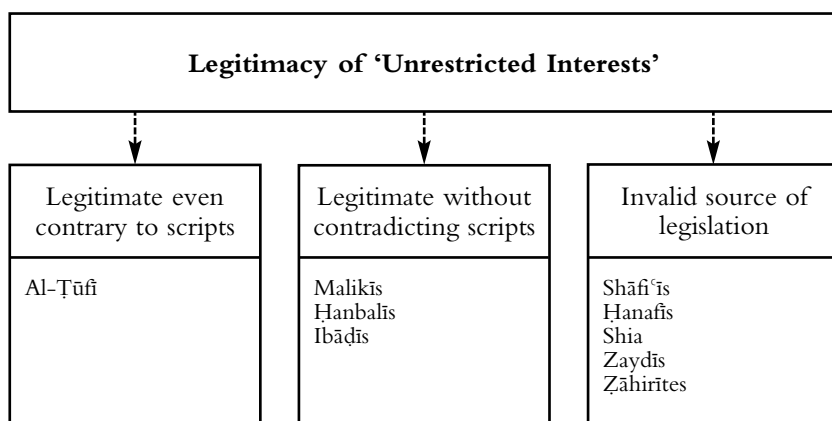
Legitimacy of 'Unrestricted Interests'

Legitimate even contrary to scripts

Al-Ṭūfī

Legitimate without contradicting scripts

Malikīs
Ḥanbalīs
Ibāḍīs

Invalid source of legislation

Shāfiʿīs
Ḥanafīs
Shia
Zaydīs
Ẓāhirītes